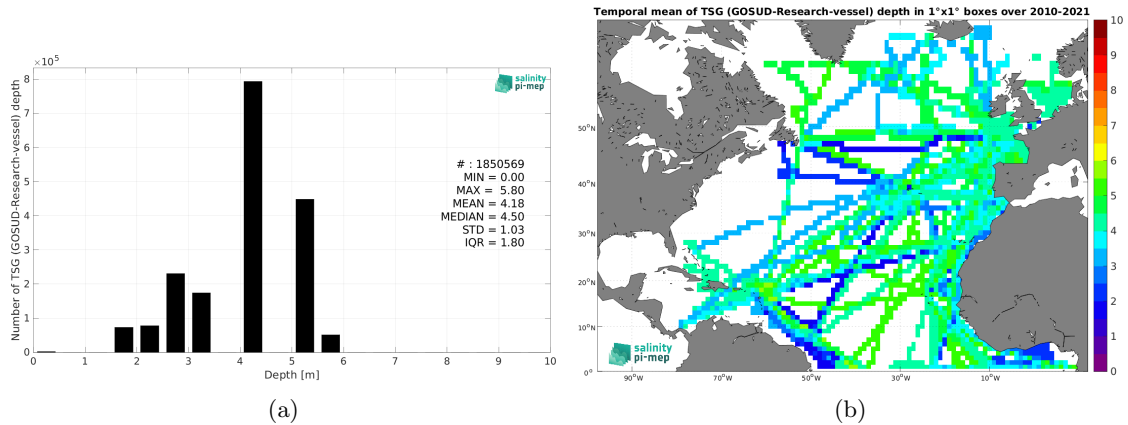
$\times10^5$
8
7
6
5
4
3
2
1
0
Number of TSG (GOSUD-Research-vessel) depth
salinity pi-mep
# : 1850569
MIN = 0.00
MAX = 5.80
MEAN = 4.18
MEDIAN = 4.50
STD = 1.03
IQR = 1.80
0 1 2 3 4 5 6 7 8 9 10
Depth [m]
(a)

Temporal mean of TSG (GOSUD-Research-vessel) depth in 1°x1° boxes over 2010-2021
50°N
40°N
30°N
20°N
10°N
0°
90°W 70°W 50°W 30°W 10°W
salinity pi-mep
10
9
8
7
6
5
4
3
2
1
0
(b)